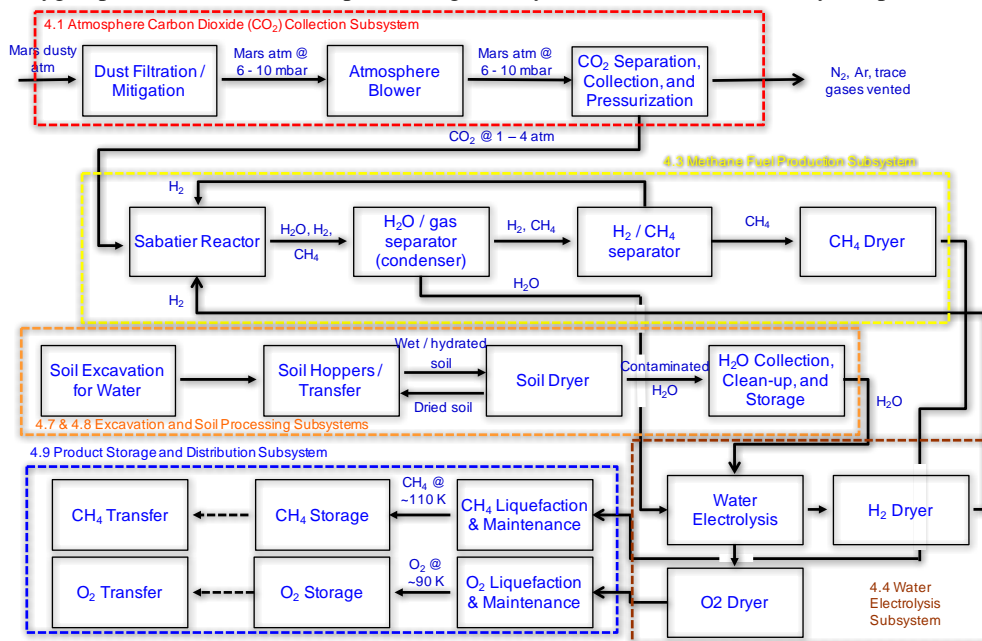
4.1 Atmosphere Carbon Dioxide ($CO_2$) Collection Subsystem

Mars dusty atm

Dust Filtration / Mitigation

Mars atm @ 6 - 10 mbar

Atmosphere Blower

Mars atm @ 6 - 10 mbar

$CO_2$ Separation, Collection, and Pressurization

$N_2$, Ar, trace gases vented

$CO_2$ @ 1 – 4 atm

4.3 Methane Fuel Production Subsystem

$H_2$

Sabatier Reactor

$H_2O$, $H_2$, $CH_4$

$H_2O$ / gas separator (condenser)

$H_2$, $CH_4$

$H_2$ / $CH_4$ separator

$CH_4$

$CH_4$ Dryer

$H_2O$

$H_2$

Soil Excavation for Water

Soil Hoppers / Transfer

Wet / hydrated soil

Dried soil

Soil Dryer

Contaminated $H_2O$

$H_2O$ Collection, Clean-up, and Storage

$H_2O$

4.7 & 4.8 Excavation and Soil Processing Subsystems

4.9 Product Storage and Distribution Subsystem

$CH_4$ Transfer

$CH_4$ Storage

$CH_4$ @ ~110 K

$CH_4$ Liquefaction & Maintenance

Water Electrolysis

$H_2$ Dryer

$O_2$ Transfer

$O_2$ Storage

$O_2$ @ ~90 K

$O_2$ Liquefaction & Maintenance

O2 Dryer

4.4 Water Electrolysis Subsystem